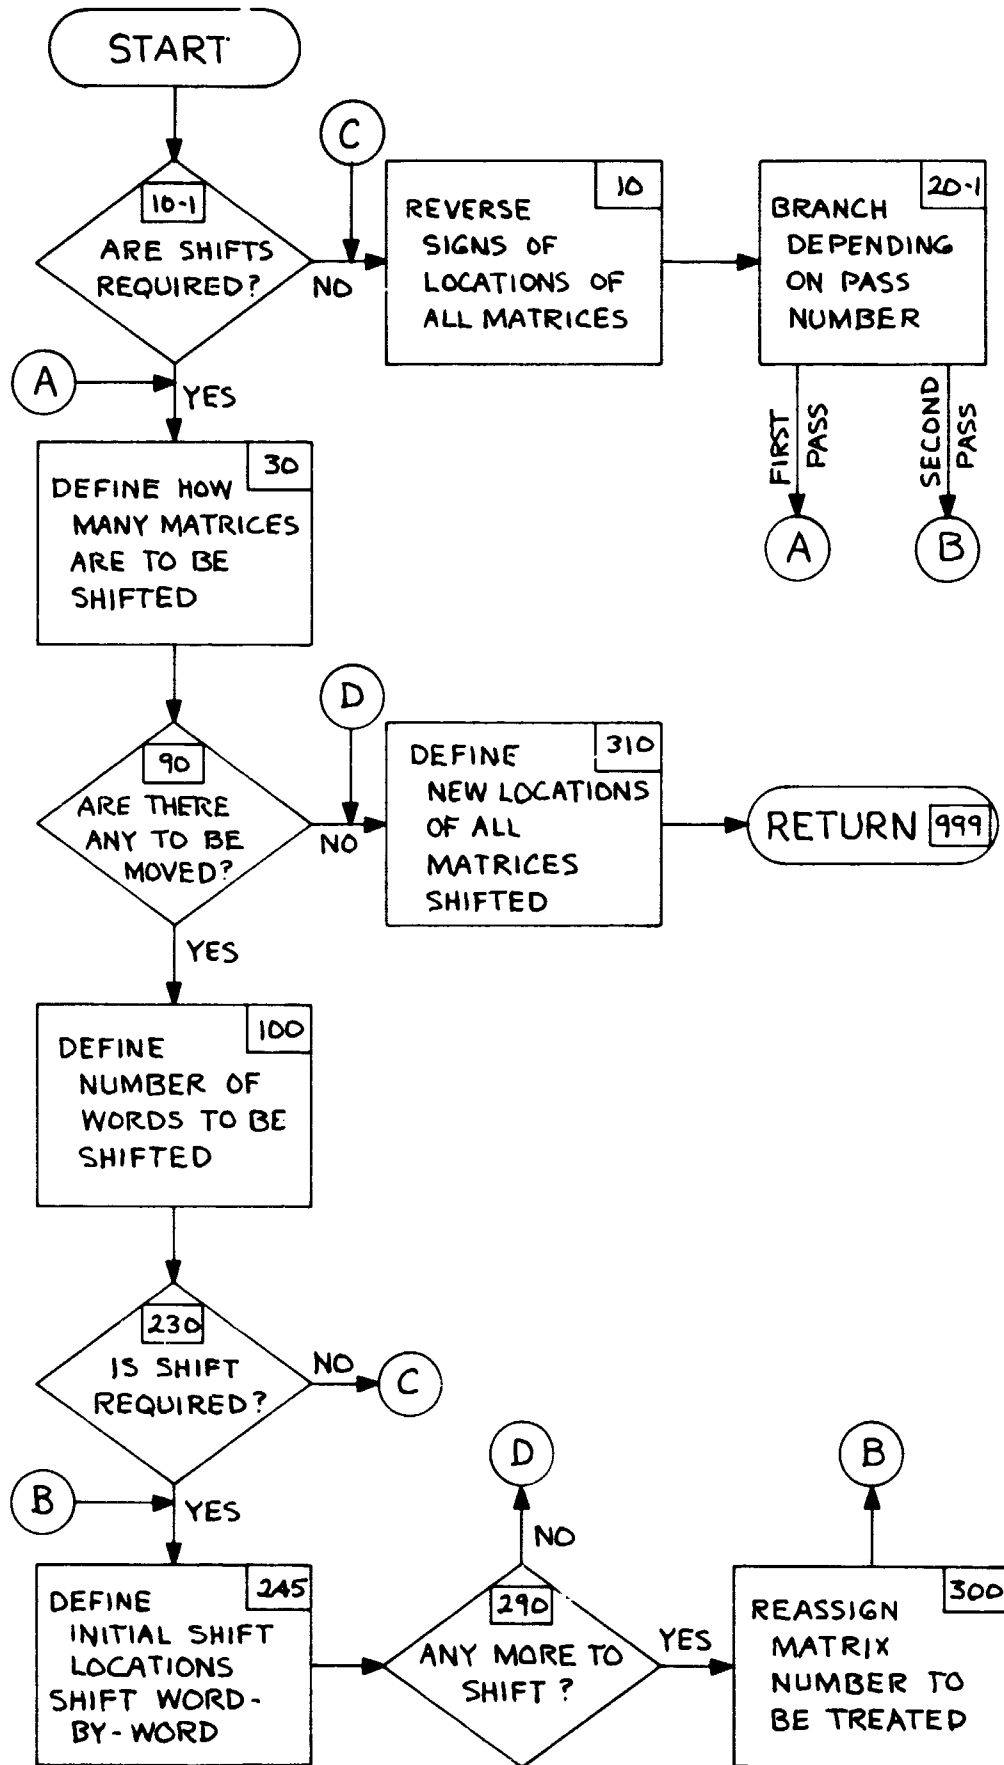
START

C

10-1
ARE SHIFTS REQUIRED?

NO

10
REVERSE SIGNS OF LOCATIONS OF ALL MATRICES

20-1
BRANCH DEPENDING ON PASS NUMBER

FIRST PASS

SECOND PASS

A

B

A

YES

30
DEFINE HOW MANY MATRICES ARE TO BE SHIFTED

D

90
ARE THERE ANY TO BE MOVED?

NO

310
DEFINE NEW LOCATIONS OF ALL MATRICES SHIFTED

RETURN 999

YES

100
DEFINE NUMBER OF WORDS TO BE SHIFTED

230
IS SHIFT REQUIRED?

NO

C

D

B

B

YES

NO

245
DEFINE INITIAL SHIFT LOCATIONS SHIFT WORD-BY-WORD

290
ANY MORE TO SHIFT?

YES

300
REASSIGN MATRIX NUMBER TO BE TREATED